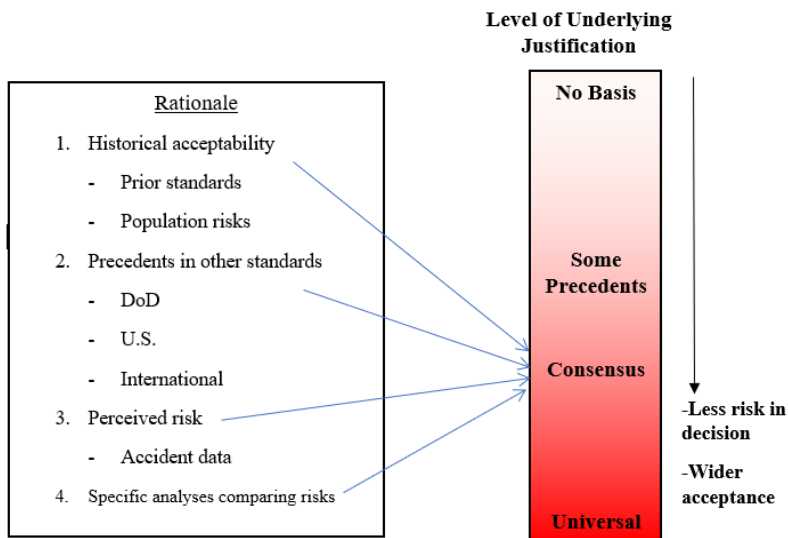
Rationale

1. Historical acceptability
- Prior standards
- Population risks
2. Precedents in other standards
- DoD
- U.S.
- International
3. Perceived risk
- Accident data
4. Specific analyses comparing risks

Level of Underlying Justification

No Basis

Some Precedents

Consensus

Universal

-Less risk in decision

-Wider acceptance